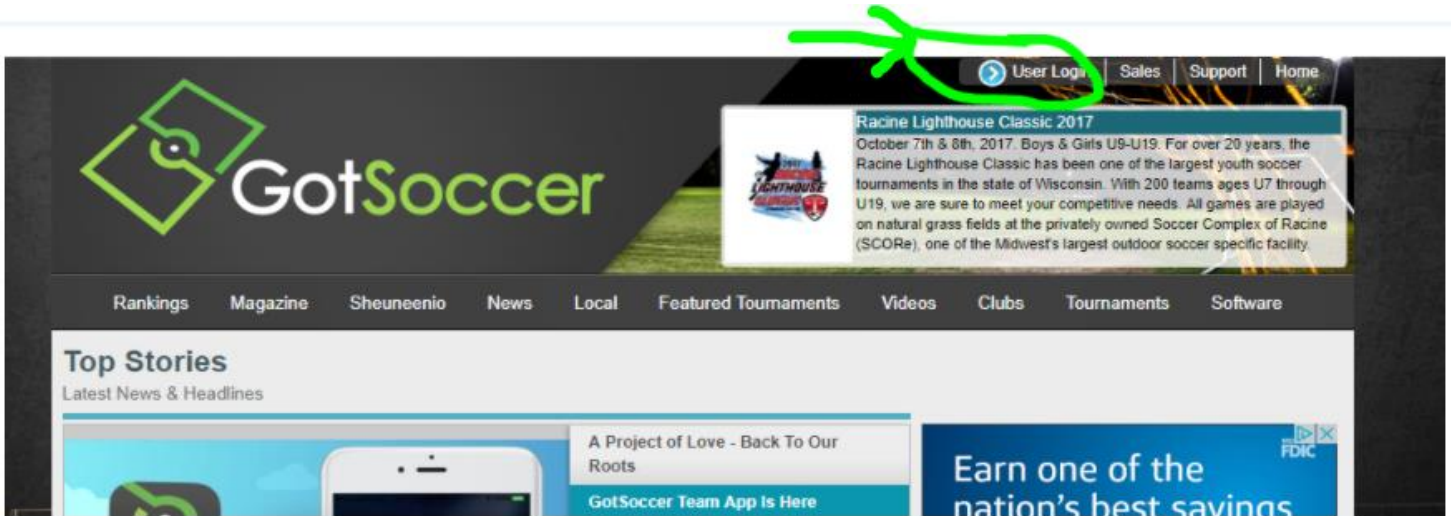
User Login | Sales | Support | Home

GotSoccer

Racine Lighthouse Classic 2017
October 7th & 8th, 2017. Boys & Girls U9-U19. For over 20 years, the Racine Lighthouse Classic has been one of the largest youth soccer tournaments in the state of Wisconsin. With 200 teams ages U7 through U19, we are sure to meet your competitive needs. All games are played on natural grass fields at the privately owned Soccer Complex of Racine (SCORe), one of the Midwest's largest outdoor soccer specific facility.

Rankings Magazine Sheuneenio News Local Featured Tournaments Videos Clubs Tournaments Software

Top Stories
Latest News & Headlines

A Project of Love - Back To Our Roots

GotSoccer Team App Is Here

FDIC

Earn one of the nation's best savings